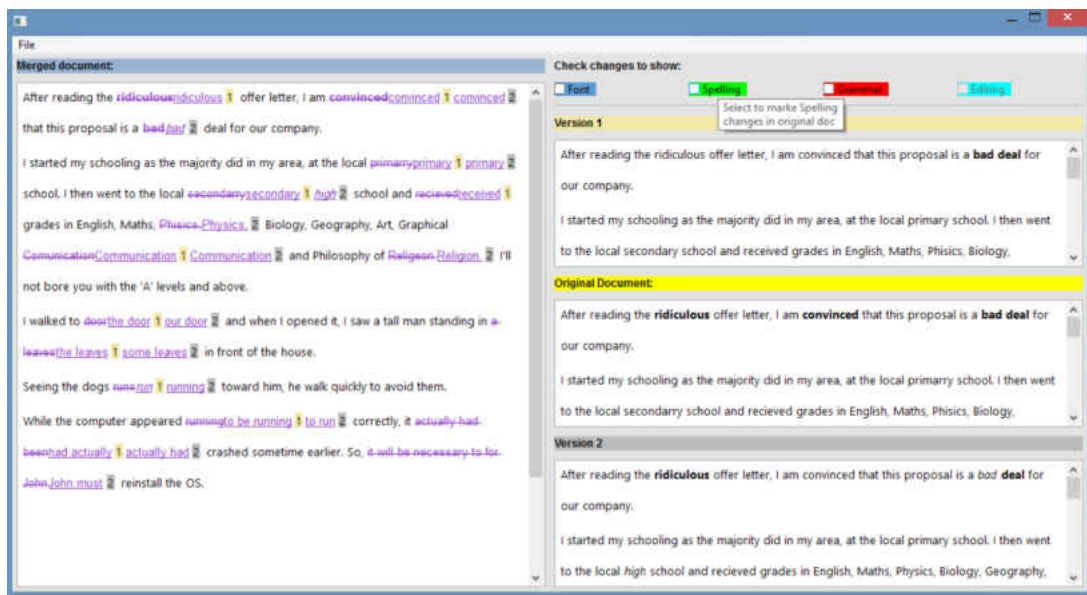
File

Merged document:

After reading the ~~ridiculous~~ridiculous 1 offer letter, I am ~~convinced~~convinced 1 convinced 2 that this proposal is a ~~bad~~bad 2 deal for our company.

I started my schooling as the majority did in my area, at the local ~~primarry~~primary 1 primary 2 school. I then went to the local ~~secondarry~~secondary 1 high 2 school and ~~recieved~~received 1 grades in English, Maths, ~~Phisics~~ Physics 2 Biology, Geography, Art, Graphical ~~Comunication~~Communication 1 Communication 2 and Philosophy of ~~Religeon~~ Religion 2 I'll not bore you with the 'A' levels and above.

I walked to ~~door~~the door 1 our door 2 and when I opened it, I saw a tall man standing in ~~a leaves~~the leaves 1 some leaves 2 in front of the house.

Seeing the dogs ~~runs~~run 1 running 2 toward him, he walk quickly to avoid them.

While the computer appeared ~~running~~to be running 1 to run 2 correctly, it ~~actually had been~~had actually 1 actually had 2 crashed sometime earlier. So, ~~it will be necessary to for John~~John must 2 reinstall the OS.

Check changes to show:

Font Spelling Grammar Editing

Select to marke Spelling changes in original doc

Version 1

After reading the ridiculous offer letter, I am convinced that this proposal is a **bad deal** for our company.

I started my schooling as the majority did in my area, at the local primary school. I then went to the local secondary school and received grades in English, Maths, Phisics, Biology,

Original Document:

After reading the **ridiculous** offer letter, I am **convinced** that this proposal is a **bad deal** for our company.

I started my schooling as the majority did in my area, at the local primarry school. I then went to the local secondarry school and recieved grades in English, Maths, Phisics, Biology,

Version 2

After reading the **ridiculous** offer letter, I am convinced that this proposal is a *bad* **deal** for our company.

I started my schooling as the majority did in my area, at the local primary school. I then went to the local *high* school and recieved grades in English, Maths, Physics, Biology, Geography,